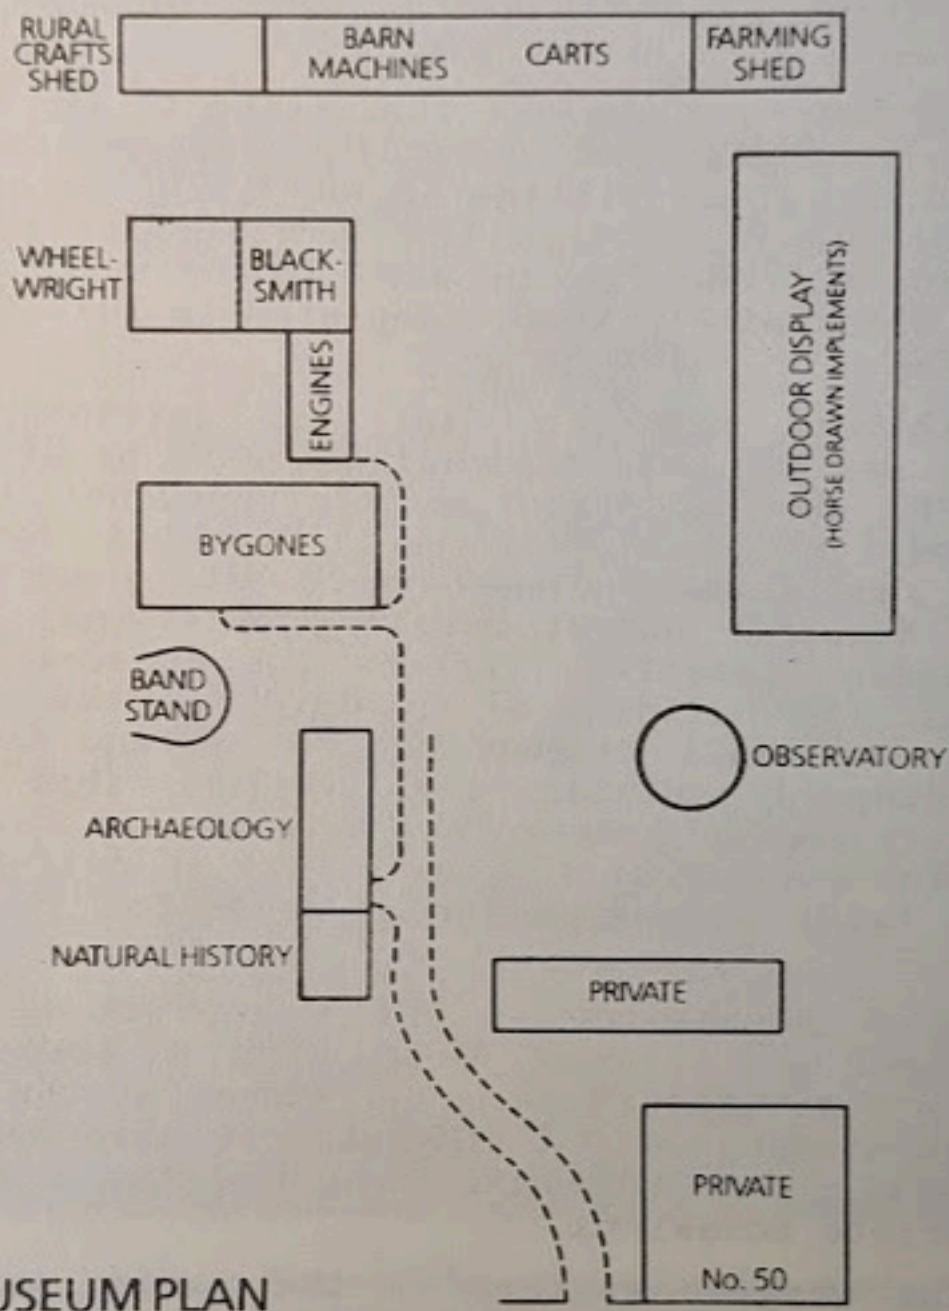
RURAL CRAFTS SHED

BARN MACHINES

CARTS

FARMING SHED

WHEEL-WRIGHT

BLACK-SMITH

ENGINES

OUTDOOR DISPLAY
(HORSE DRAWN IMPLEMENTS)

BYGONES

BAND STAND

OBSERVATORY

ARCHAEOLOGY

NATURAL HISTORY

PRIVATE

PRIVATE

No. 50

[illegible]SEUM PLAN